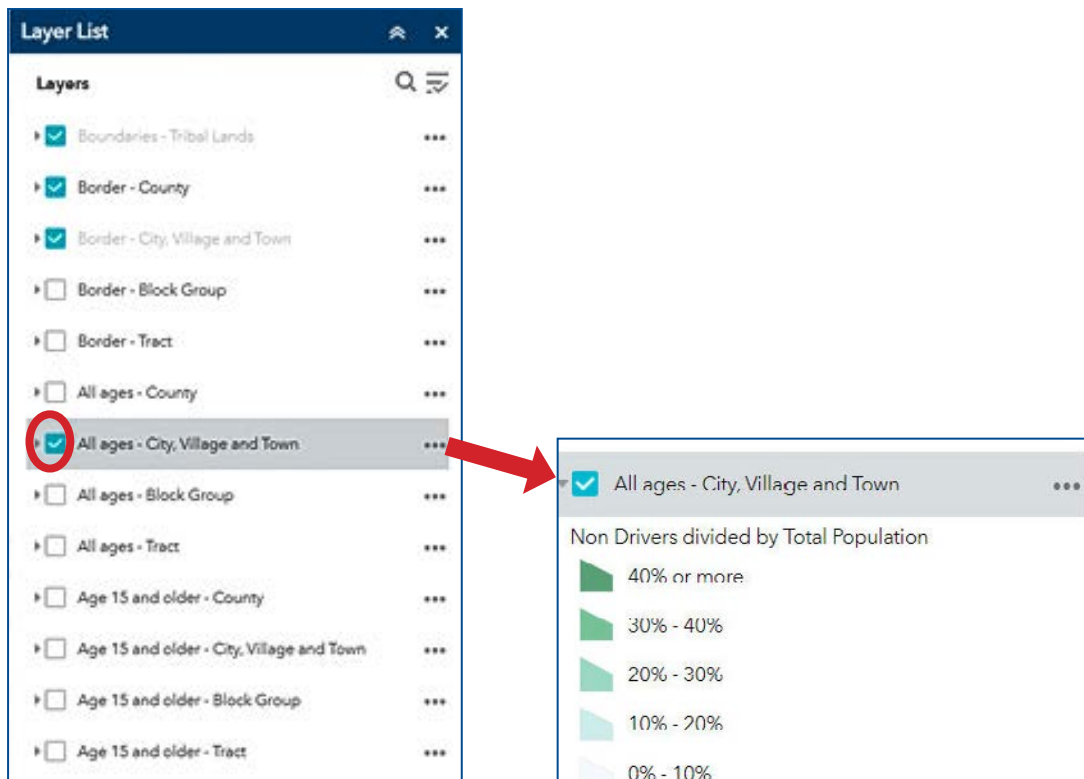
Layer List

Layers

Boundaries - Tribal Lands

Border - County

Border - City, Village and Town

Border - Block Group

Border - Tract

All ages - County

All ages - City, Village and Town

All ages - Block Group

All ages - Tract

Age 15 and older - County

Age 15 and older - City, Village and Town

Age 15 and older - Block Group

Age 15 and older - Tract

All ages - City, Village and Town

Non Drivers divided by Total Population

40% or more

30% - 40%

20% - 30%

10% - 20%

0% - 10%